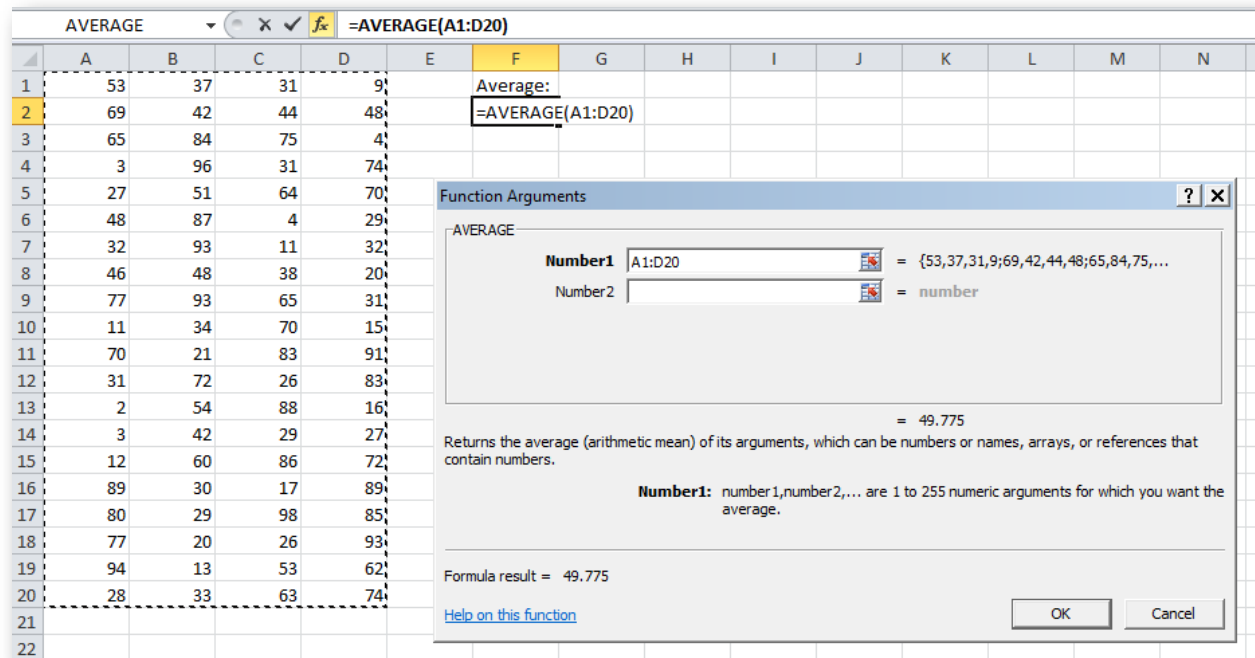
AVERAGE ▾ ✕ ✓ $f_x$ =AVERAGE(A1:D20)

| | A | B | C | D | E | F | G | H | I | J | K | L | M | N |
|---|---|---|---|---|---|---|---|---|---|---|---|---|---|---|
| 1 | 53 | 37 | 31 | 9 | | Average: | | | | | | | | |
| 2 | 69 | 42 | 44 | 48 | | =AVERAGE(A1:D20) | | | | | | | | |
| 3 | 65 | 84 | 75 | 4 | | | | | | | | | | |
| 4 | 3 | 96 | 31 | 74 | | | | | | | | | | |
| 5 | 27 | 51 | 64 | 70 | | | | | | | | | | |
| 6 | 48 | 87 | 4 | 29 | | | | | | | | | | |
| 7 | 32 | 93 | 11 | 32 | | | | | | | | | | |
| 8 | 46 | 48 | 38 | 20 | | | | | | | | | | |
| 9 | 77 | 93 | 65 | 31 | | | | | | | | | | |
| 10 | 11 | 34 | 70 | 15 | | | | | | | | | | |
| 11 | 70 | 21 | 83 | 91 | | | | | | | | | | |
| 12 | 31 | 72 | 26 | 83 | | | | | | | | | | |
| 13 | 2 | 54 | 88 | 16 | | | | | | | | | | |
| 14 | 3 | 42 | 29 | 27 | | | | | | | | | | |
| 15 | 12 | 60 | 86 | 72 | | | | | | | | | | |
| 16 | 89 | 30 | 17 | 89 | | | | | | | | | | |
| 17 | 80 | 29 | 98 | 85 | | | | | | | | | | |
| 18 | 77 | 20 | 26 | 93 | | | | | | | | | | |
| 19 | 94 | 13 | 53 | 62 | | | | | | | | | | |
| 20 | 28 | 33 | 63 | 74 | | | | | | | | | | |
| 21 | | | | | | | | | | | | | | |
| 22 | | | | | | | | | | | | | | |

Function Arguments ? ✕

AVERAGE

Number1 A1:D20 = {53,37,31,9;69,42,44,48;65,84,75,...

Number2 = number

= 49.775

Returns the average (arithmetic mean) of its arguments, which can be numbers or names, arrays, or references that contain numbers.

Number1: number1,number2,... are 1 to 255 numeric arguments for which you want the average.

Formula result = 49.775

Help on this function

OK Cancel